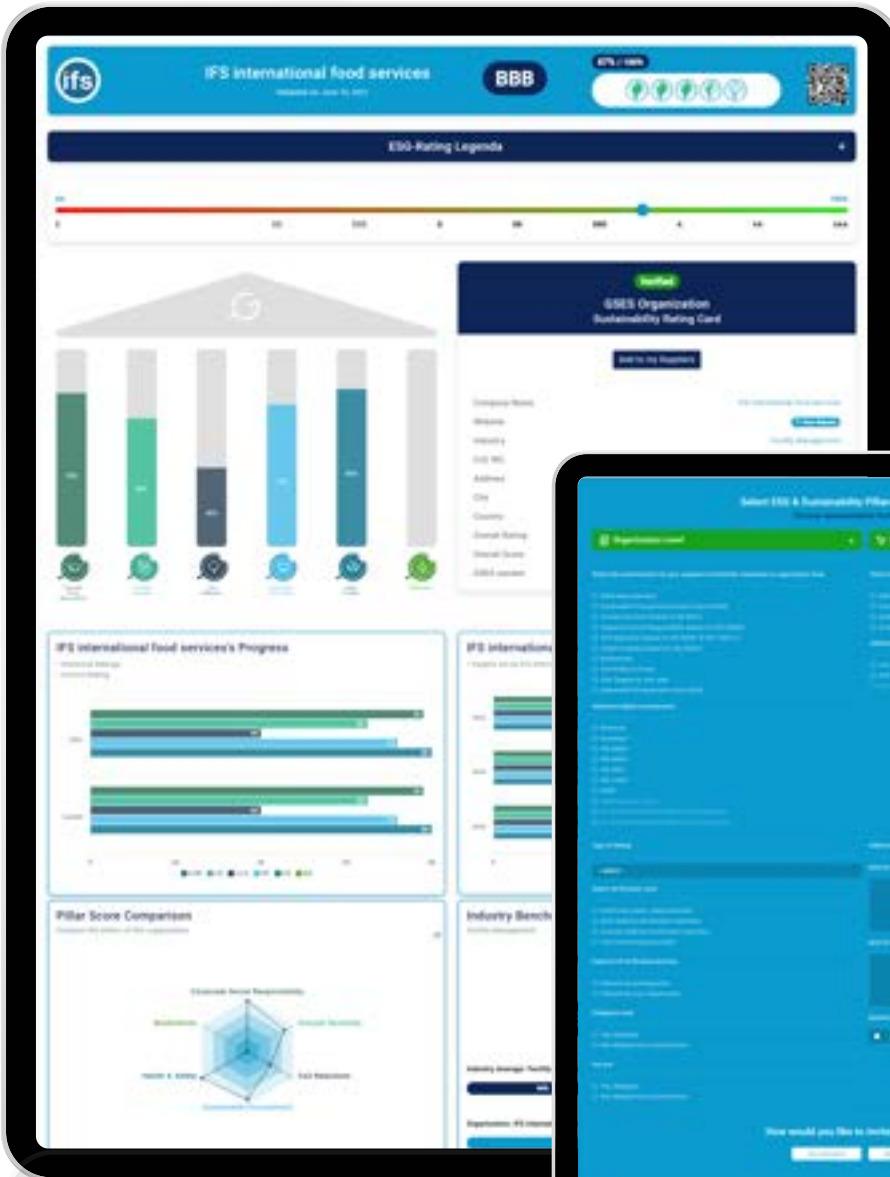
IFS international food services

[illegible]

BBB

ESG-Rating Legenda

+

Verified

GSES Organization
Sustainability Rating Card

Add to my Suppliers

Company Name
Website
Industry
Address
City
Country
Overall Rating
Overall Score

IFS international food services's Progress

Pillar Score Comparison

Corporate Social Responsibility
Biodiversity
Circular Economy
Health & Safety
Co2 Reduction
Sustainable Procurement

Industry Bench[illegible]

Select ESG & Sustainability Pillar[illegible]

Organization Level

How would you like to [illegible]